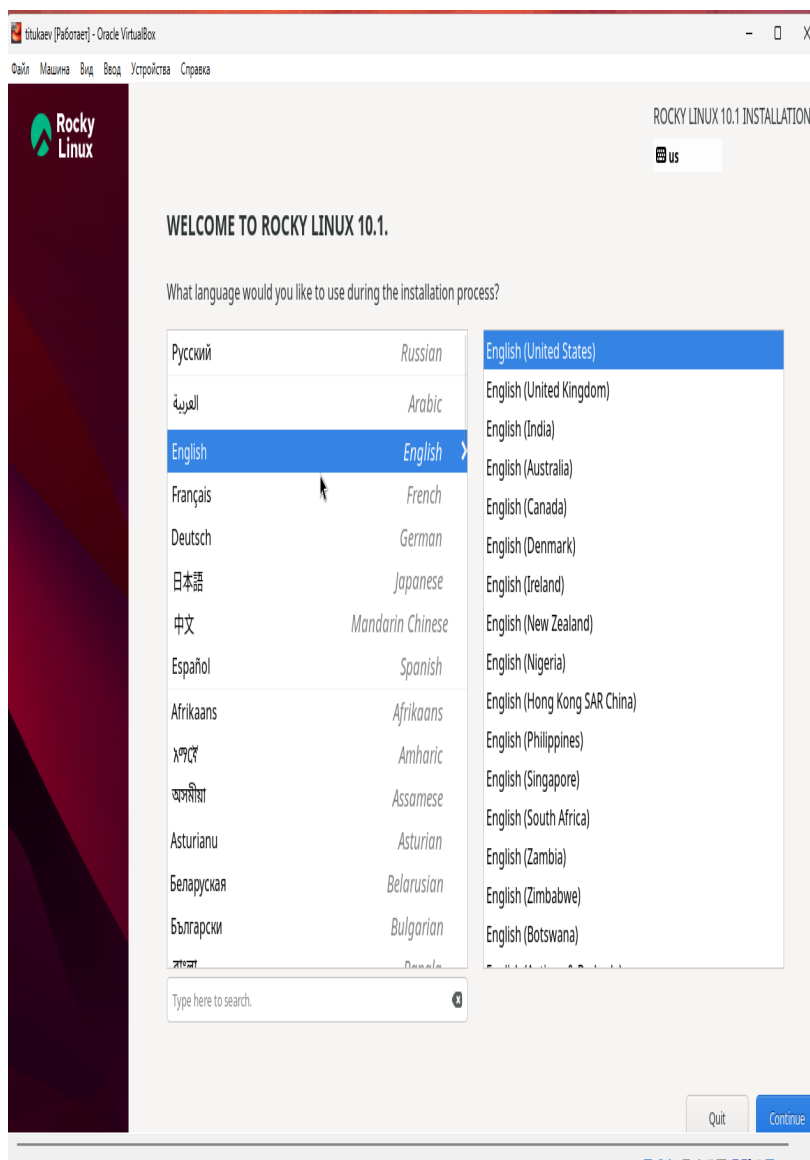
titukaev [Работает] - Oracle VirtualBox

Файл Машина Вид Ввод Устройства Справка

Rocky Linux

ROCKY LINUX 10.1 INSTALLATION

us

WELCOME TO ROCKY LINUX 10.1.

What language would you like to use during the installation process?

| | |
|---|---|
| Русский | Russian |
| العربية | Arabic |
| English | English |
| Français | French |
| Deutsch | German |
| 日本語 | Japanese |
| 中文 | Mandarin Chinese |
| Español | Spanish |
| Afrikaans | Afrikaans |
| አማርኛ | Amharic |
| অসমীয়া | Assamese |
| Asturianu | Asturian |
| Беларуская | Belarusian |
| Български | Bulgarian |
| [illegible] | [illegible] |

English (United States)
English (United Kingdom)
English (India)
English (Australia)
English (Canada)
English (Denmark)
English (Ireland)
English (New Zealand)
English (Nigeria)
English (Hong Kong SAR China)
English (Philippines)
English (Singapore)
English (South Africa)
English (Zambia)
English (Zimbabwe)
English (Botswana)
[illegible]

Type here to search.

Quit
Continue